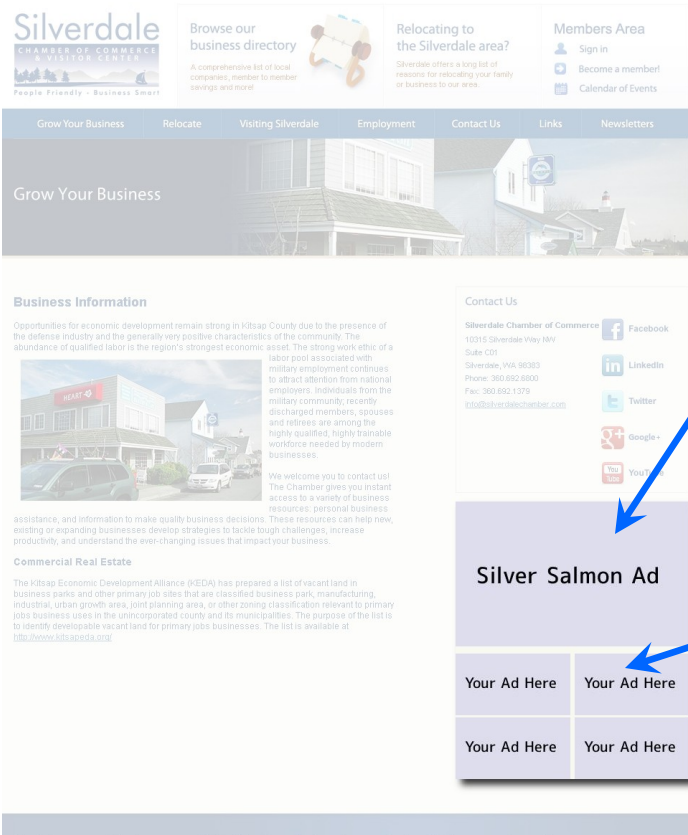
Silverdale
CHAMBER OF COMMERCE & VISITOR CENTER
People Friendly - Business Smart

Browse our business directory
A comprehensive list of local companies, member to member savings and more!

Relocating to the Silverdale area?
Silverdale offers a long list of reasons for relocating your family or business to our area.

Members Area
Sign in
Become a member!
Calendar of Events

Grow Your Business | Relocate | Visiting Silverdale | Employment | Contact Us | Links | Newsletters

Grow Your Business

Business Information

Opportunities for economic development remain strong in Kitsap County due to the presence of the defense industry and the generally very positive characteristics of the community. The abundance of qualified labor is the region's strongest economic asset. The strong work ethic of a labor pool associated with military employment continues to attract attention from national employers. Individuals from the military community; recently discharged members, spouses and retirees are among the highly qualified, highly trainable workforce needed by modern businesses.

We welcome you to contact us! The Chamber gives you instant access to a variety of business resources: personal business assistance, and information to make quality business decisions. These resources can help new, existing or expanding businesses develop strategies to tackle tough challenges, increase productivity, and understand the ever-changing issues that impact your business.

Commercial Real Estate

The Kitsap Economic Development Alliance (KEDA) has prepared a list of vacant land in business parks and other primary job sites that are classified business park, manufacturing, industrial, urban growth area, joint planning area, or other zoning classification relevant to primary jobs business uses in the unincorporated county and its municipalities. The purpose of the list is to identify developable vacant land for primary jobs businesses. The list is available at http://www.kitsapeda.org/

HEART

Contact Us

Silverdale Chamber of Commerce
10315 Silverdale Way NW
Suite C01
Silverdale, WA 98383
Phone: 360.692.6800
Fax: 360.692.1379
info@silverdalechamber.com

Facebook
LinkedIn
Twitter
Google+
YouTube

Silver Salmon Ad

Your Ad Here
Your Ad Here
Your Ad Here
Your Ad Here